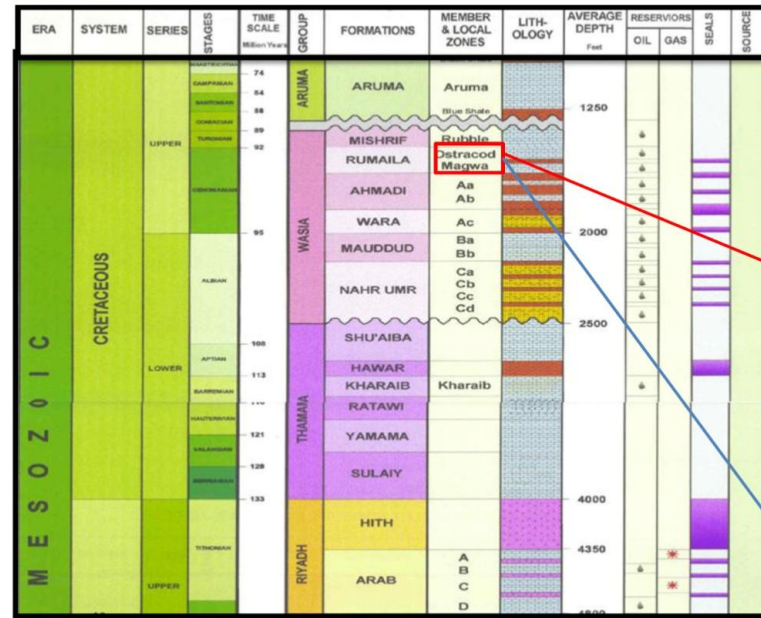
| ERA | SYSTEM | SERIES | STAGES | TIME SCALE Million Years | GROUP | FORMATIONS | MEMBER & LOCAL ZONES | LITH-OLOGY | AVERAGE DEPTH Feet | RESERVOIRS OIL | RESERVOIRS GAS | SEALS | SOURCE |
|---|---|---|---|---|---|---|---|---|---|---|---|---|---|
| MESOZOIC | CRETACEOUS | UPPER | MAASTRICHTIAN | 74 | ARUMA | ARUMA | Aruma | | | | | | |
| | | | CAMPANIAN | 84 | | | | | | | | | |
| | | | SANTONIAN | 88 | | | Blue Shale | | 1250 | | | | |
| | | | CONIACIAN | 89 | | | | | | | | | |
| | | | TURONIAN | 92 | WASIA | MISHRIF | Rubble | | | | | | |
| | | | CENOMANIAN | | | RUMAILA | Ostracod Magwa | | | | | | |
| | | | | | | AHMADI | Aa Ab | | | | | | |
| | | | | 95 | | WARA | Ac | | 2000 | | | | |
| | | | ALBIAN | | | MAUDDUD | Ba Bb | | | | | | |
| | | | | | | NAHR UMR | Ca Cb Cc Cd | | 2500 | | | | |
| | | LOWER | APTIAN | 108 | THAMAMA | SHU'AIBA | | | | | | | |
| | | | BARREMIAN | 113 | | HAWAR | | | | | | | |
| | | | | | | KHARAIB | Kharaib | | | | | | |
| | | | HAUTERIVIAN | 116 | | RATAWI | | | | | | | |
| | | | VALANGINIAN | 121 | | YAMAMA | | | | | | | |
| | | | BERRIASIAN | 128 | | SULAIY | | | | | | | |
| | | UPPER | TITHONIAN | 133 | RIYADH | HITH | | | 4000 | | | | |
| | | | | | | ARAB | A B C D | | 4350 | | | | |